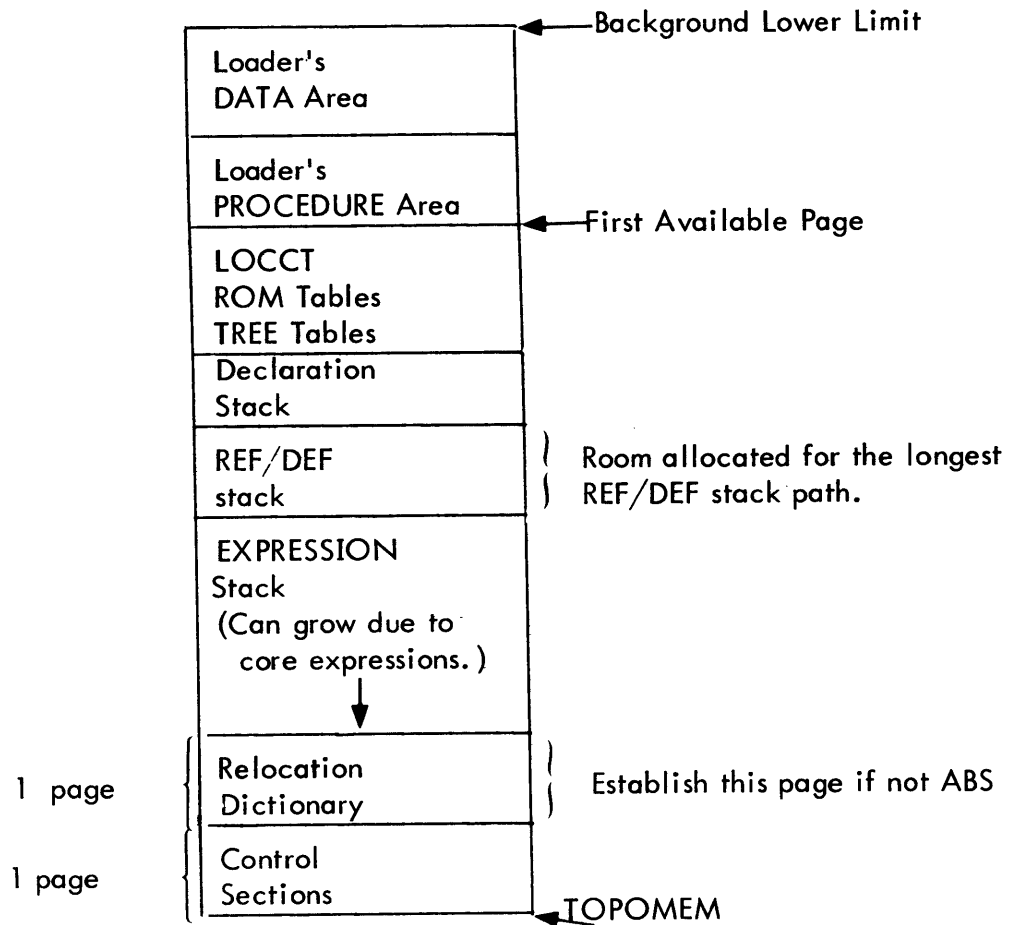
Background Lower Limit

Loader's DATA Area

Loader's PROCEDURE Area

First Available Page

LOCCT
ROM Tables
TREE Tables

Declaration Stack

REF/DEF stack

Room allocated for the longest REF/DEF stack path.

EXPRESSION Stack
(Can grow due to core expressions.)

1 page

Relocation Dictionary

Establish this page if not ABS

1 page

Control Sections

TOPOMEM